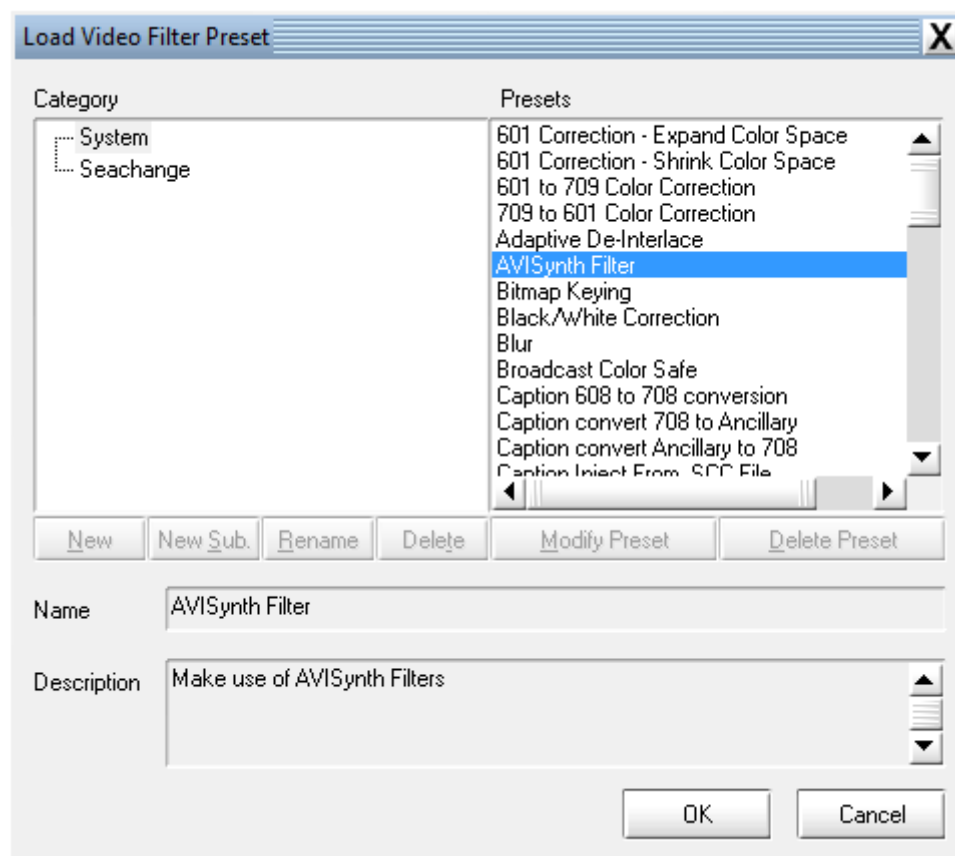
Load Video Filter Preset
X

Category
System
Seachange

Presets
601 Correction - Expand Color Space
601 Correction - Shrink Color Space
601 to 709 Color Correction
709 to 601 Color Correction
Adaptive De-Interlace
AVISynth Filter
Bitmap Keying
Black/White Correction
Blur
Broadcast Color Safe
Caption 608 to 708 conversion
Caption convert 708 to Ancillary
Caption convert Ancillary to 708
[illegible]

New | New Sub. | Rename | Delete | Modify Preset | Delete Preset

Name
AVISynth Filter

Description
Make use of AVISynth Filters

OK
Cancel